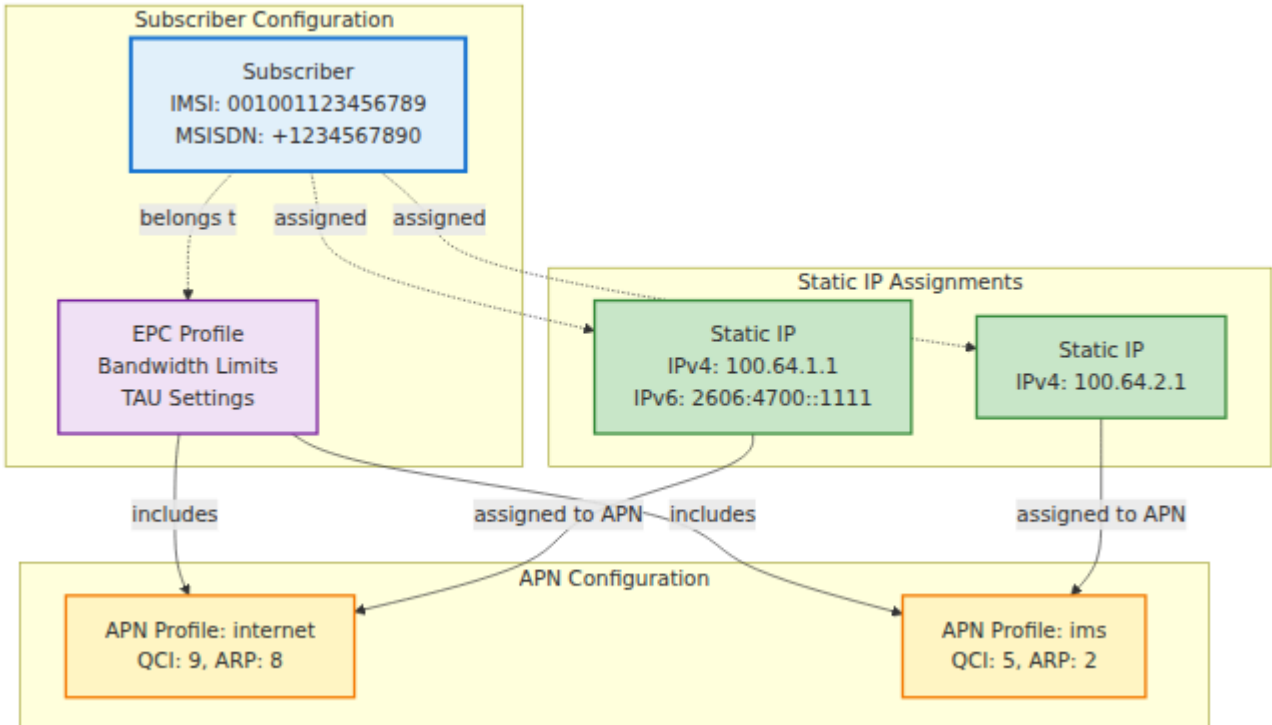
Subscriber Configuration

Subscriber
IMSI: 001001123456789
MSISDN: +1234567890

belongs t

assigned

assigned

EPC Profile
Bandwidth Limits
TAU Settings

Static IP Assignments

Static IP
IPv4: 100.64.1.1
IPv6: 2606:4700::1111

Static IP
IPv4: 100.64.2.1

includes

assigned to APN

includes

assigned to APN

APN Configuration

APN Profile: internet
QCI: 9, ARP: 8

APN Profile: ims
QCI: 5, ARP: 2